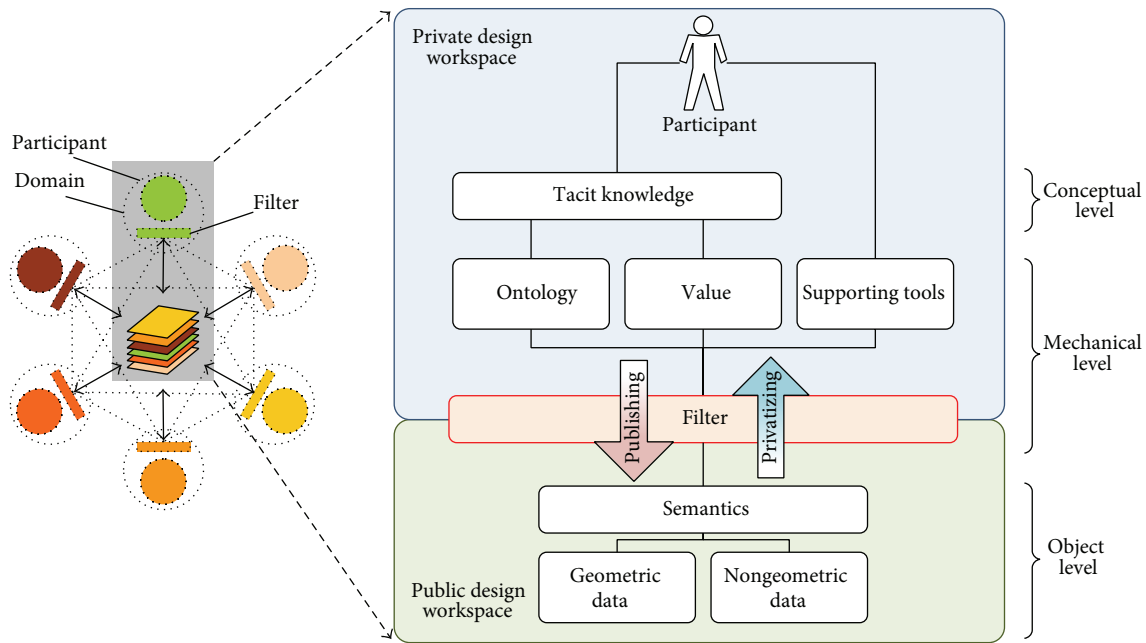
Participant
Domain
Filter

Private design workspace

Participant

Tacit knowledge

Ontology

Value

Supporting tools

Publishing

Privatizing

Filter

Semantics

Geometric data

Nongeometric data

Public design workspace

Conceptual level

Mechanical level

Object level